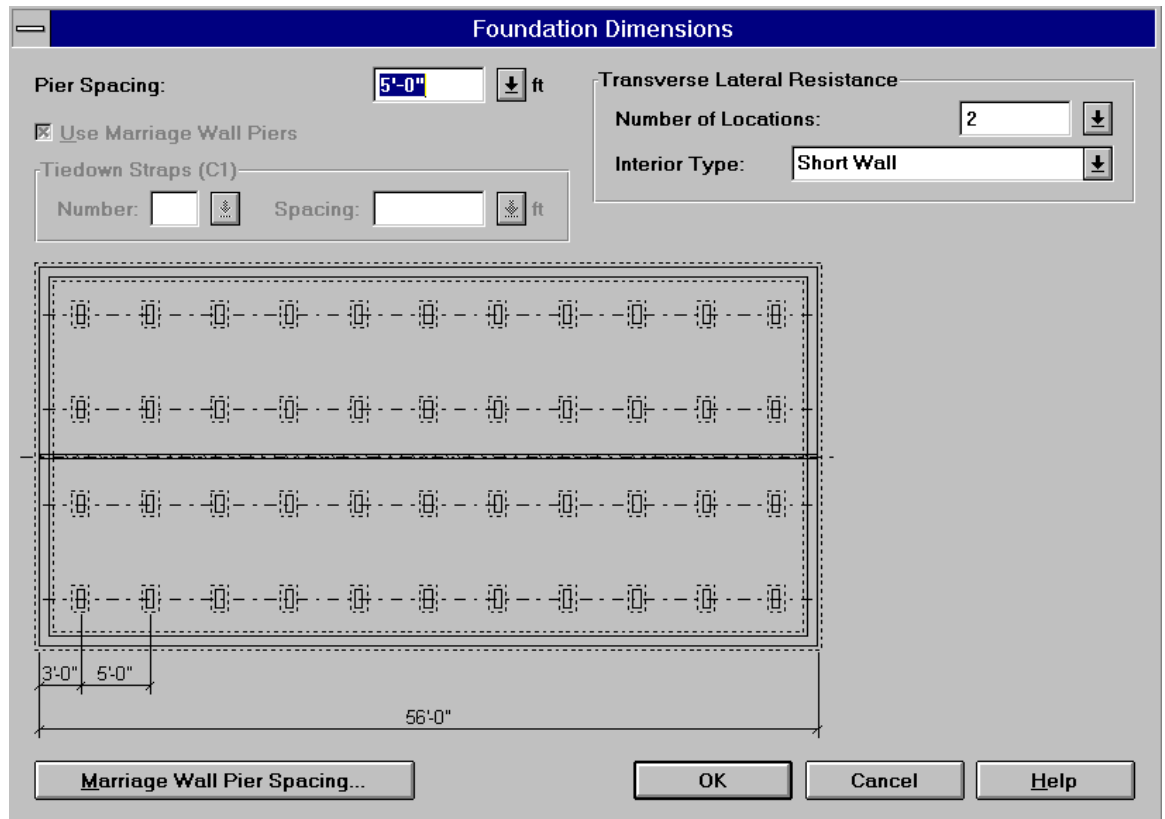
Foundation Dimensions

Pier Spacing: 5'-0" ft

Use Marriage Wall Piers

Tiedown Straps (C1)

Number: Spacing: ft

Transverse Lateral Resistance

Number of Locations: 2

Interior Type: Short Wall

3'-0" 5'-0"

56'-0"

Marriage Wall Pier Spacing...

OK

Cancel

Help